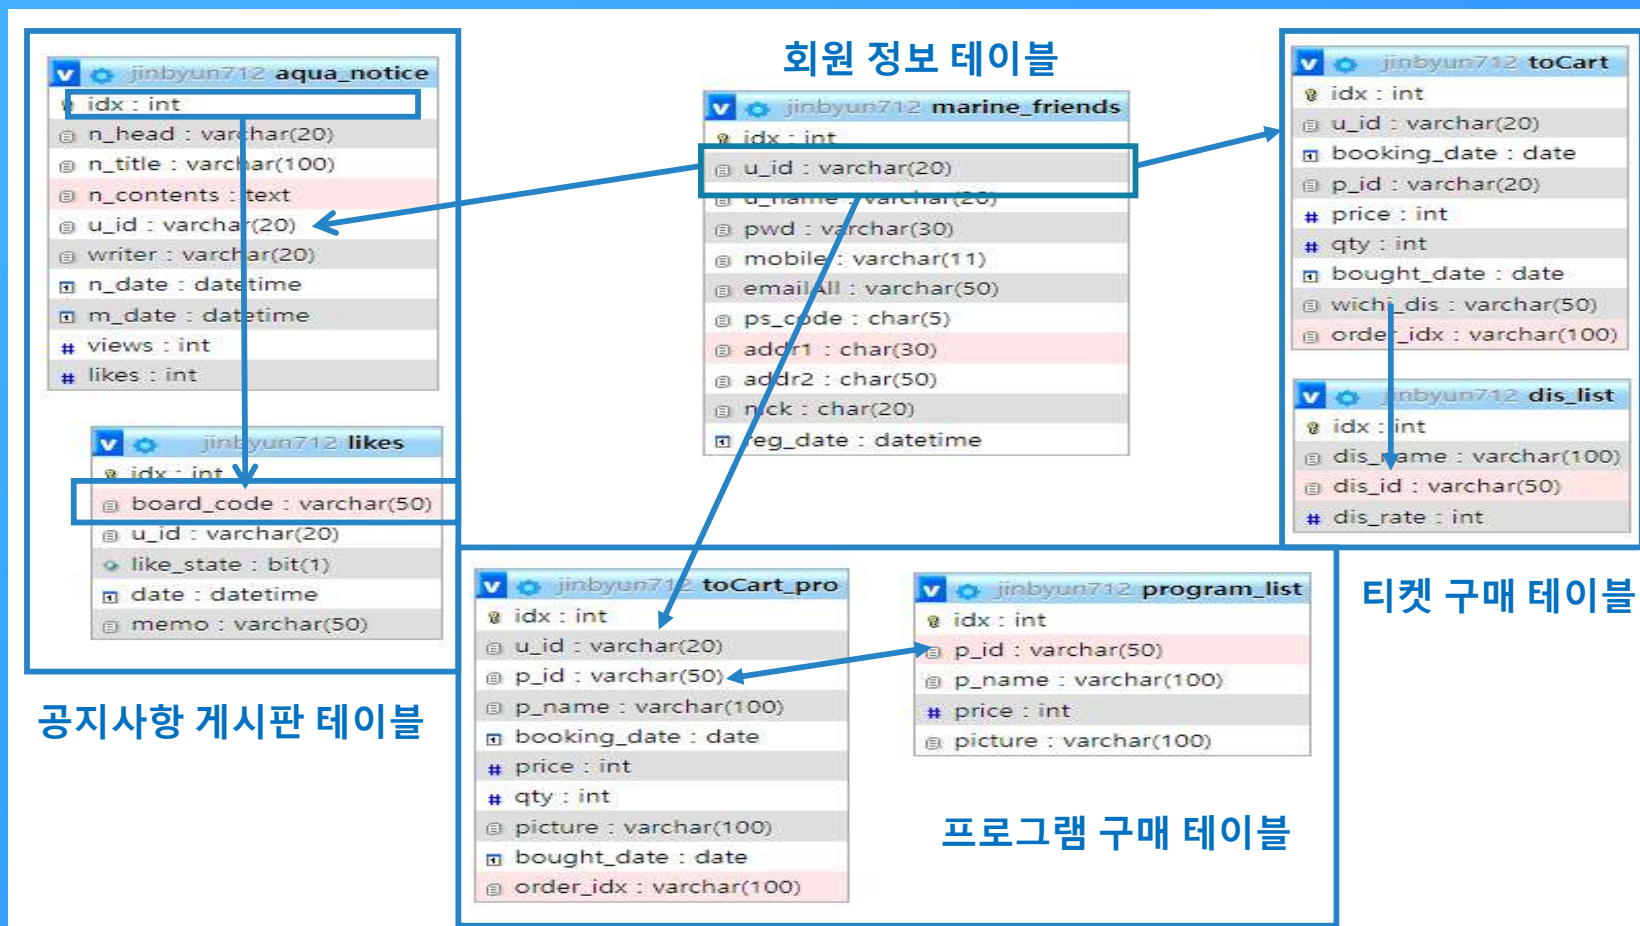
jinbyun712 aqua_notice
idx : int
n_head : varchar(20)
n_title : varchar(100)
n_contents : text
u_id : varchar(20)
writer : varchar(20)
n_date : datetime
m_date : datetime
views : int
likes : int

jinbyun712 likes
idx : int
board_code : varchar(50)
u_id : varchar(20)
like_state : bit(1)
date : datetime
memo : varchar(50)

공지사항 게시판 테이블

회원 정보 테이블

jinbyun712 marine_friends
idx : int
u_id : varchar(20)
u_name : varchar(20)
pwd : varchar(30)
mobile : varchar(11)
emailAll : varchar(50)
ps_code : char(5)
addr1 : char(30)
addr2 : char(50)
nick : char(20)
reg_date : datetime

jinbyun712 toCart
idx : int
u_id : varchar(20)
booking_date : date
p_id : varchar(20)
price : int
qty : int
bought_date : date
wichi_dis : varchar(50)
order_idx : varchar(100)

jinbyun712 dis_list
idx : int
dis_name : varchar(100)
dis_id : varchar(50)
dis_rate : int

티켓 구매 테이블

jinbyun712 toCart_pro
idx : int
u_id : varchar(20)
p_id : varchar(50)
p_name : varchar(100)
booking_date : date
price : int
qty : int
picture : varchar(100)
bought_date : date
order_idx : varchar(100)

jinbyun712 program_list
idx : int
p_id : varchar(50)
p_name : varchar(100)
price : int
picture : varchar(100)

프로그램 구매 테이블